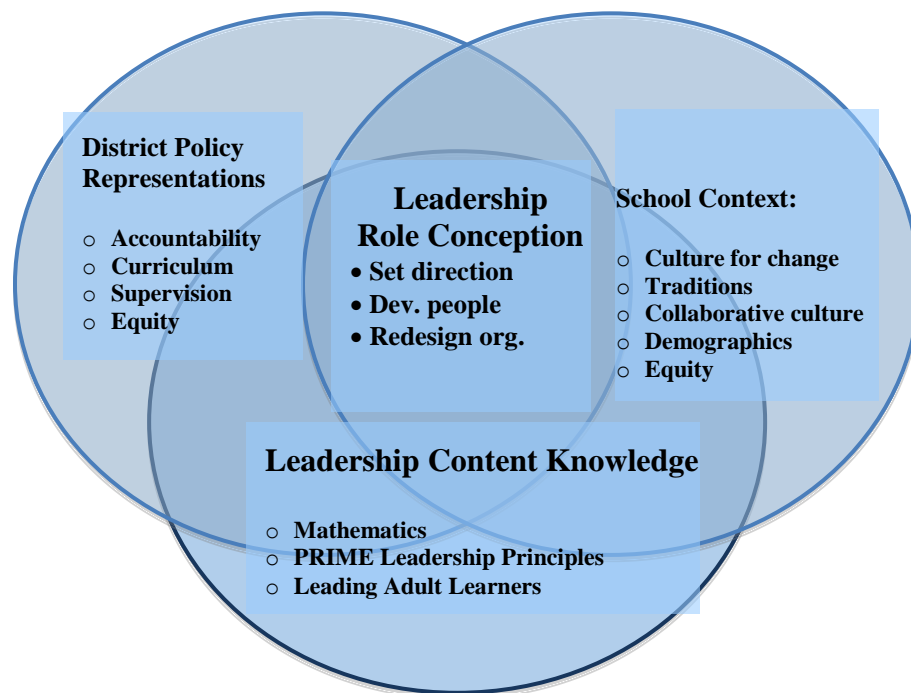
District Policy Representations

- Accountability
- Curriculum
- Supervision
- Equity

Leadership Role Conception

- Set direction
- Dev. people
- Redesign org.

School Context:

- Culture for change
- Traditions
- Collaborative culture
- Demographics
- Equity

Leadership Content Knowledge

- Mathematics
- PRIME Leadership Principles
- Leading Adult Learners